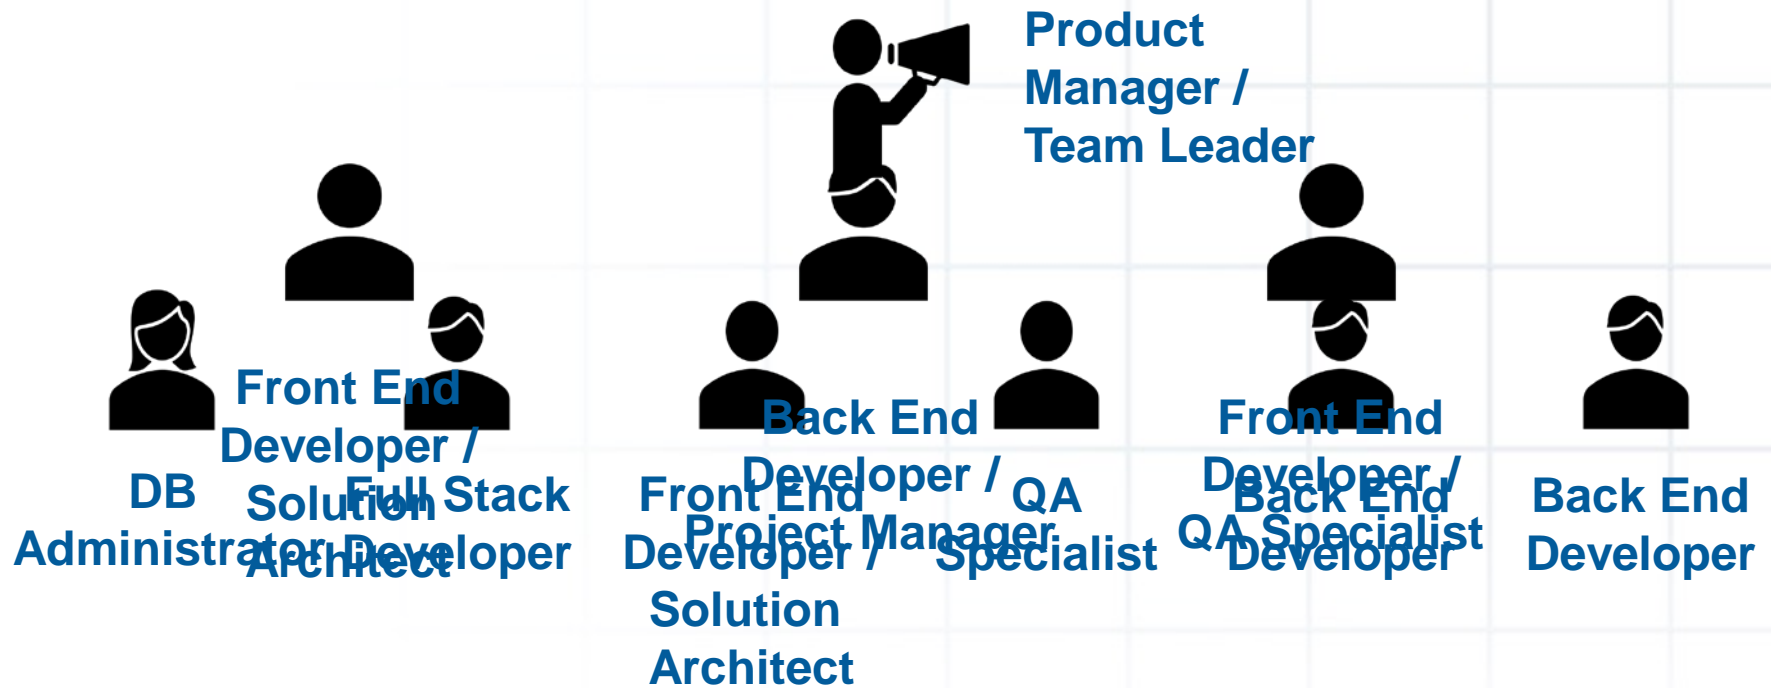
Product Manager / Team Leader

Front End Developer / Solution Architect

Back End Developer / Project Manager

Front End Developer / QA Specialist

DB Administrator

Full Stack Developer

Front End Developer / Solution Architect

QA Specialist

Back End Developer

Back End Developer